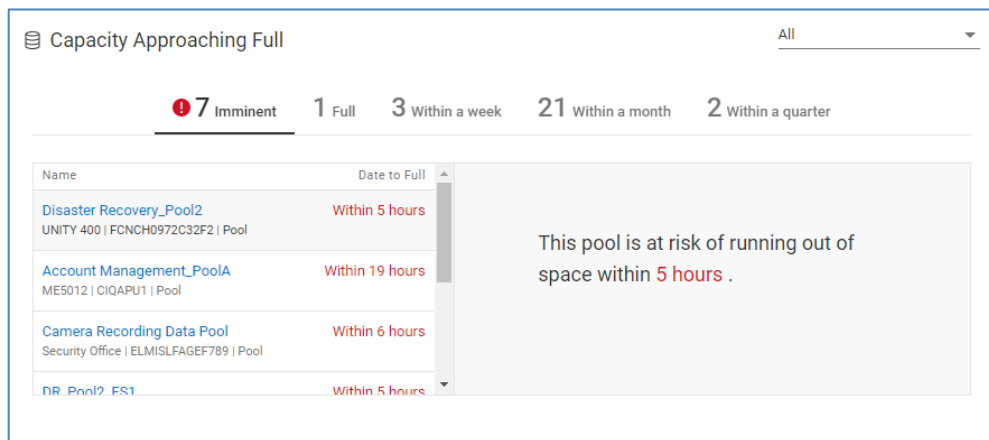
Capacity Approaching Full

All

7 Imminent 1 Full 3 Within a week 21 Within a month 2 Within a quarter

| Name | Date to Full |
|---|---|
| Disaster Recovery_Pool2<br>UNITY 400 \| FCNCH0972C32F2 \| Pool | Within 5 hours |
| Account Management_PoolA<br>ME5012 \| CIQAPU1 \| Pool | Within 19 hours |
| Camera Recording Data Pool<br>Security Office \| ELMISLFAGEF789 \| Pool | Within 6 hours |
| DR_Pool2_FS1 | Within 5 hours |

This pool is at risk of running out of space within 5 hours .